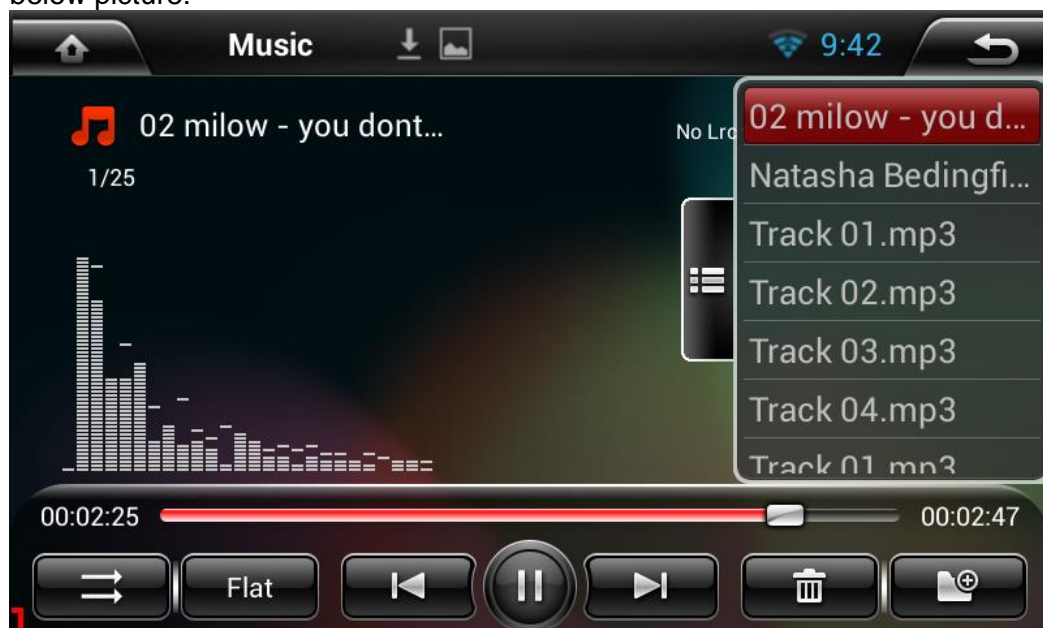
below picture:

Music

9:42

02 milow - you dont...

1/25

No Lrc

02 milow - you d...

Natasha Bedingfi...

Track 01.mp3

Track 02.mp3

Track 03.mp3

Track 04.mp3

Track 01.mp3

00:02:25

00:02:47

Flat